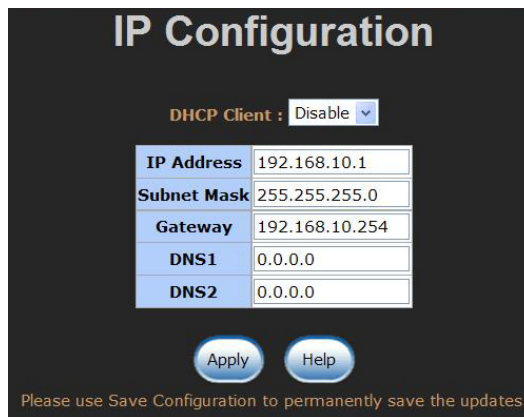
IP Configuration

DHCP Client : Disable

| IP Address | 192.168.10.1 |
|---|---|
| Subnet Mask | 255.255.255.0 |
| Gateway | 192.168.10.254 |
| DNS1 | 0.0.0.0 |
| DNS2 | 0.0.0.0 |

Apply Help

Please use Save Configuration to permanently save the updates